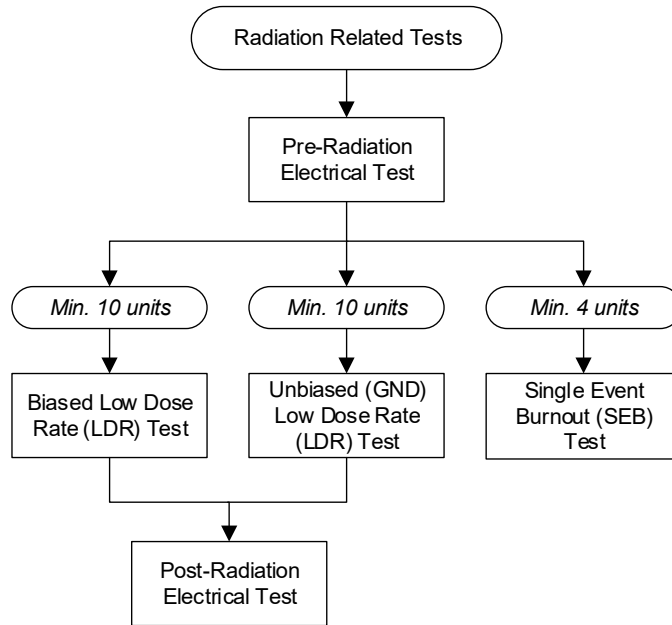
Radiation Related Tests

Pre-Radiation Electrical Test

Min. 10 units

Min. 10 units

Min. 4 units

Biased Low Dose Rate (LDR) Test

Unbiased (GND) Low Dose Rate (LDR) Test

Single Event Burnout (SEB) Test

Post-Radiation Electrical Test